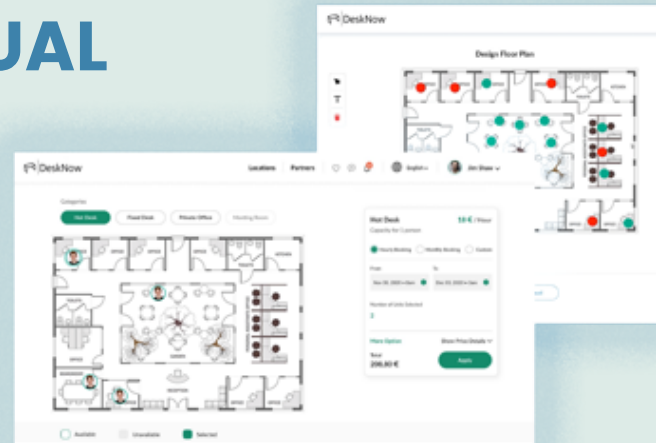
UAL

DeskNow

Design Floor Plan

DeskNow

Locations Partners English Jim Shaw

Category

Hot Desk Fixed Desk Private Office Meeting Room

Hot Desk
Capacity for 1 person

10 € / Hour

Hourly Booking Monthly Booking Custom

From To

Number of Units Selected
1

More Option Show Price Details

Total
200,00 €

Apply

Available Unavailable Selected